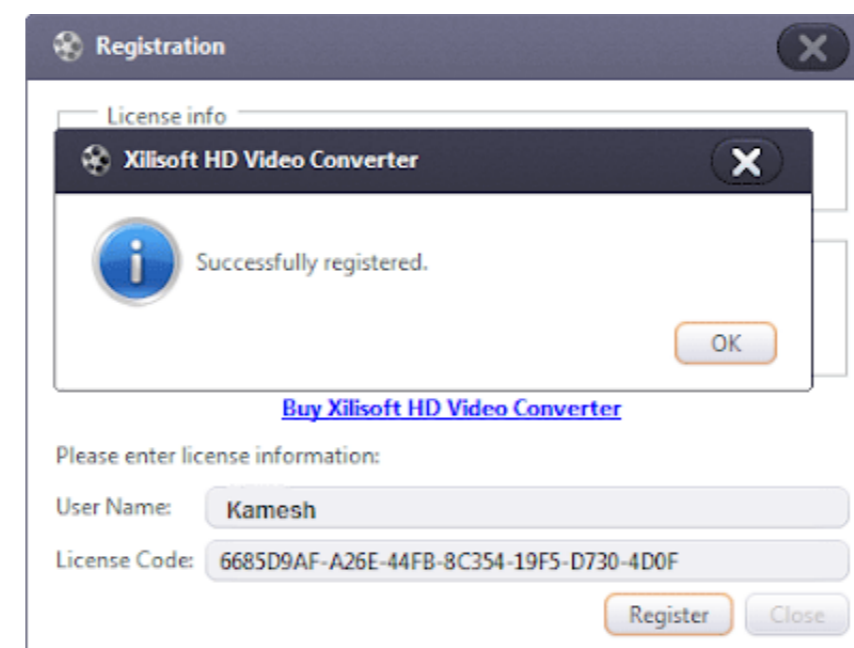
Registration

License info

Xilisoft HD Video Converter

Successfully registered.

OK

Buy Xilisoft HD Video Converter

Please enter license information:

User Name: Kamesh

License Code: 6685D9AF-A26E-44FB-8C354-19F5-D730-4D0F

Register Close